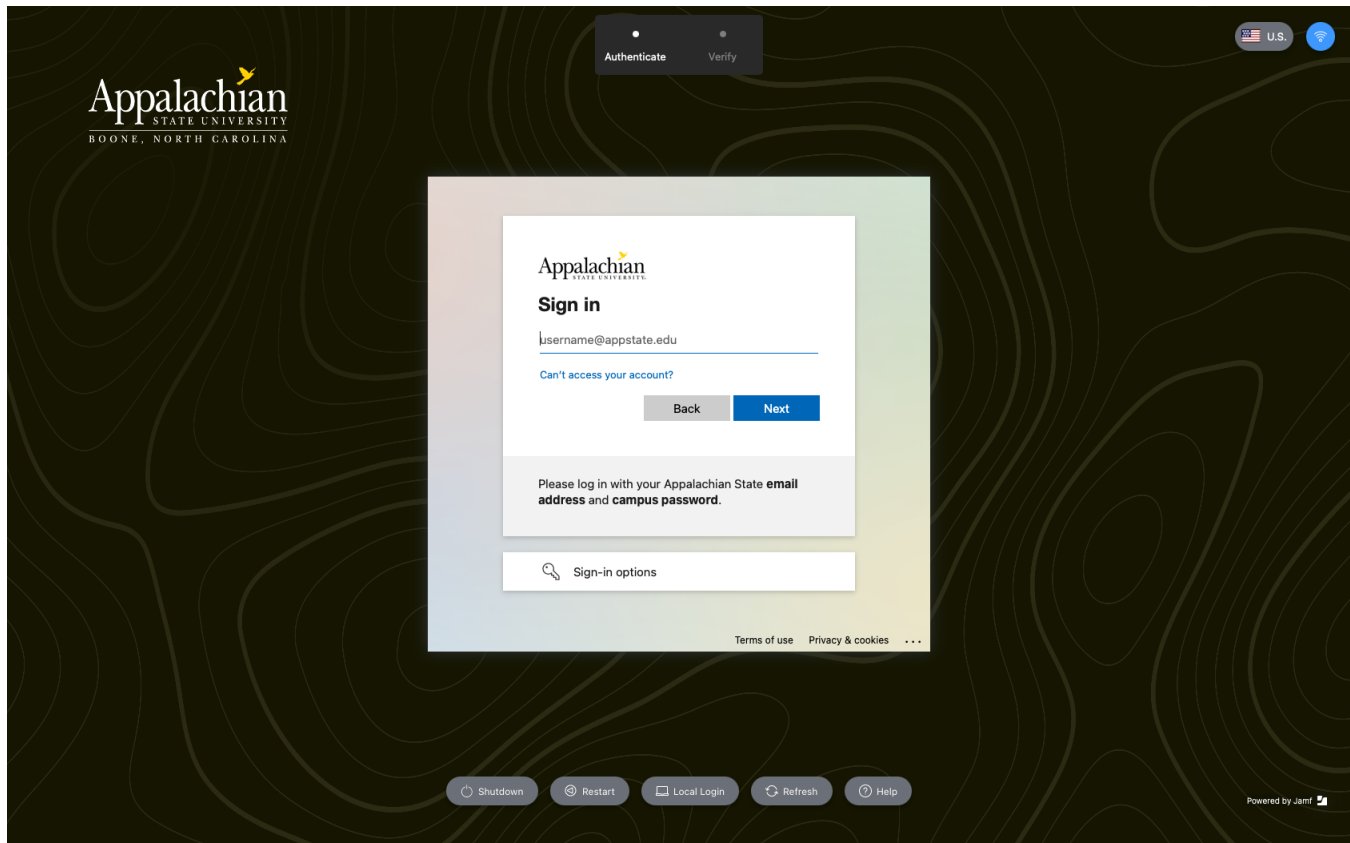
Authenticate Verify

U.S.

Appalachian
STATE UNIVERSITY
BOONE, NORTH CAROLINA

Appalachian
STATE UNIVERSITY

Sign in

username@appstate.edu

Can't access your account?

Back Next

Please log in with your Appalachian State **email address** and **campus password**.

Sign-in options

Terms of use Privacy & cookies ...

Shutdown Restart Local Login Refresh Help

Powered by Jamf